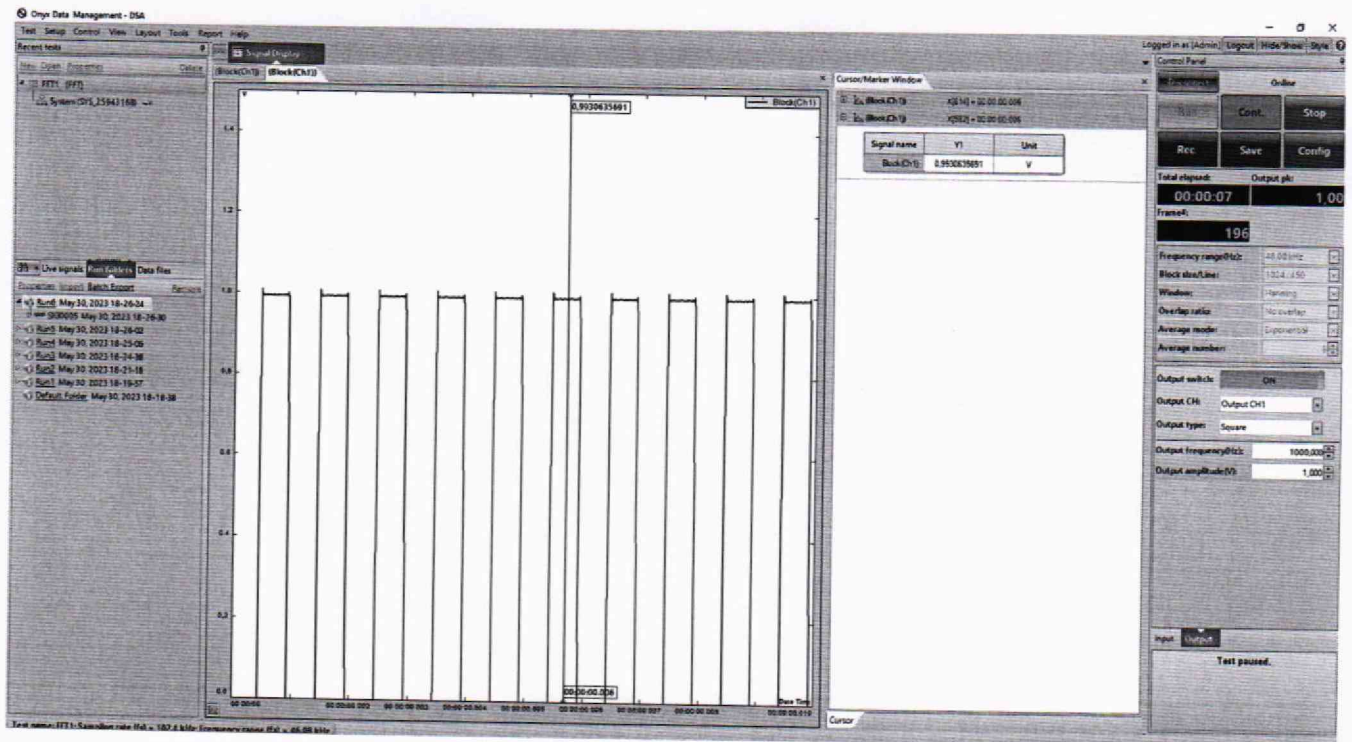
Onyx Data Management - DSA

Test Setup Control View Layout Tools Report Help

Recent tests

New Open Properties Delete

FFT1 (FFT)

System (DS_25943168) —

Signal Display

Block(Ch1) Block(Ch1)

0,9930635691

Block(Ch1)

1.4

1.2

1.0

0.8

0.6

0.4

0.2

0.0

00:00:00 00:00:00.002 00:00:00.003 00:00:00.004 00:00:00.005 00:00:00.006 00:00:00.007 00:00:00.008 00:00:00.010

00:00:00.006

Date Time

Live signals Run folders Data files

Properties Import Batch Report Remove

Run6 May 30, 2023 18-26-24

SIG0005 May 30, 2023 18-26-30

Run5 May 30, 2023 18-26-02

Run4 May 30, 2023 18-25-06

Run3 May 30, 2023 18-24-38

Run2 May 30, 2023 18-21-18

Run1 May 30, 2023 18-19-57

Default Folder May 30, 2023 18-18-38

Cursor/Marker Window

Block(Ch1) X[1M] = 00:00:00.006

Block(Ch1) X[SE] = 00:00:00.006

| Signal name | Y1 | Unit |
|---|---|---|
| Block(Ch1) | 0,9930635691 | V |

Cursor

Logged in as [Admin] Logout Hide/Show Style

Control Panel

Online

Run Cont. Stop

Rec Save Config

Total elapsed: Output pk:

00:00:07 1,00

Frame#:

196

Frequency range(Hz): 46.08 kHz

Block size/Line: 1024 / 450

Window: Hanning

Overlap ratio: No overlap

Average mode: Exponential

Average number:

Output switch: ON

Output CH: Output CH1

Output type: Square

Output frequency(Hz): 1000,000

Output amplitude(V): 1,000

Input Output

Test paused.

Test name: FFT1; Sampling rate (fs) = 102,4 kHz; Frequency range (Fs) = 46,08 kHz